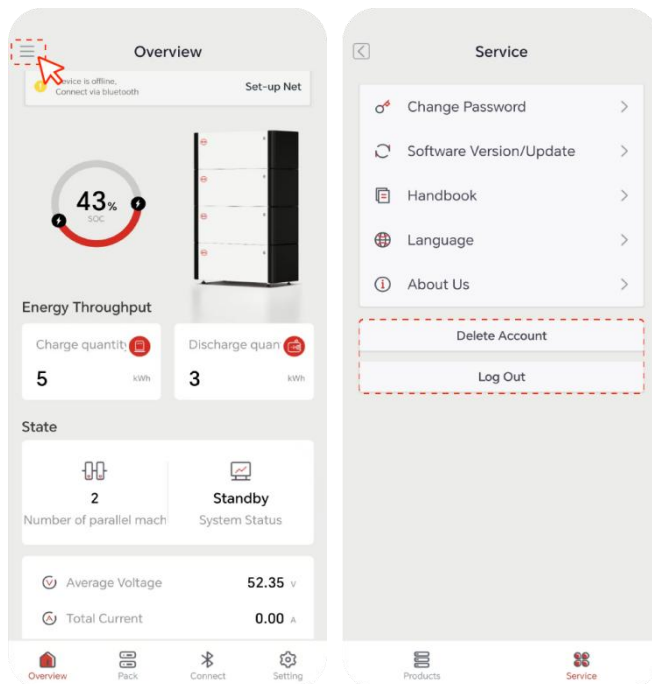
Overview

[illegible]vice is offline, Connect via bluetooth

Set-up Net

43%
SOC

Energy Throughput

Charge quantity

5 kWh

Discharge quan

3 kWh

State

2
Number of parallel mach

Standby
System Status

Average Voltage 52.35 V

Total Current 0.00 A

Overview Pack Connect Setting

Service

Change Password

Software Version/Update

Handbook

Language

About Us

Delete Account

Log Out

Products Service